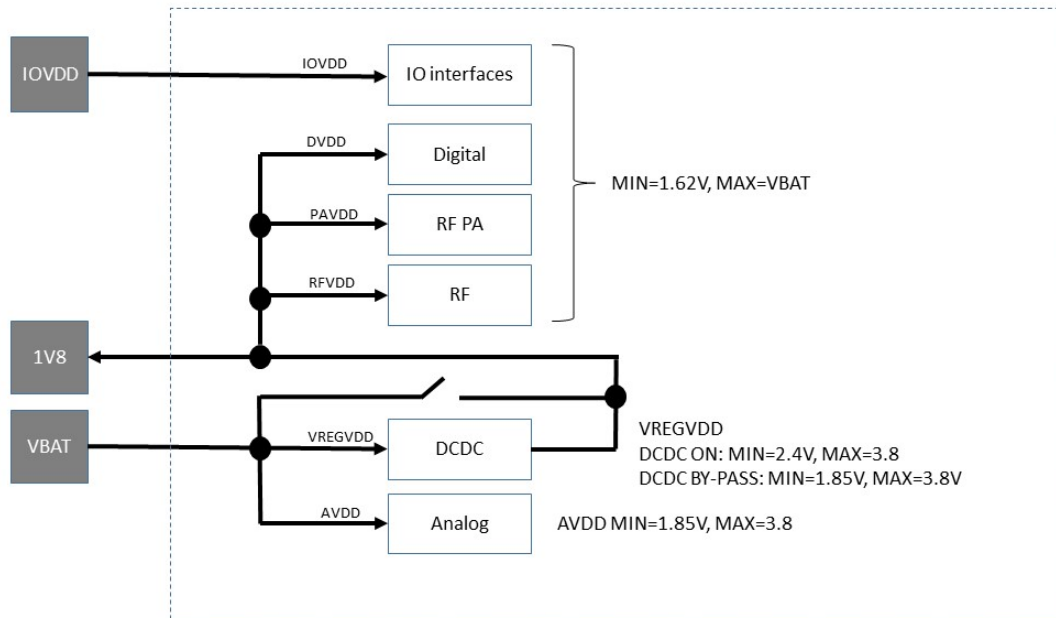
IOVDD

IOVDD

IO interfaces

DVDD

Digital

PAVDD

RF PA

RFVDD

RF

MIN=1.62V, MAX=VBAT

1V8

VBAT

VREGVDD

DCDC

VREGVDD
DCDC ON: MIN=2.4V, MAX=3.8
DCDC BY-PASS: MIN=1.85V, MAX=3.8V

AVDD

Analog

AVDD MIN=1.85V, MAX=3.8